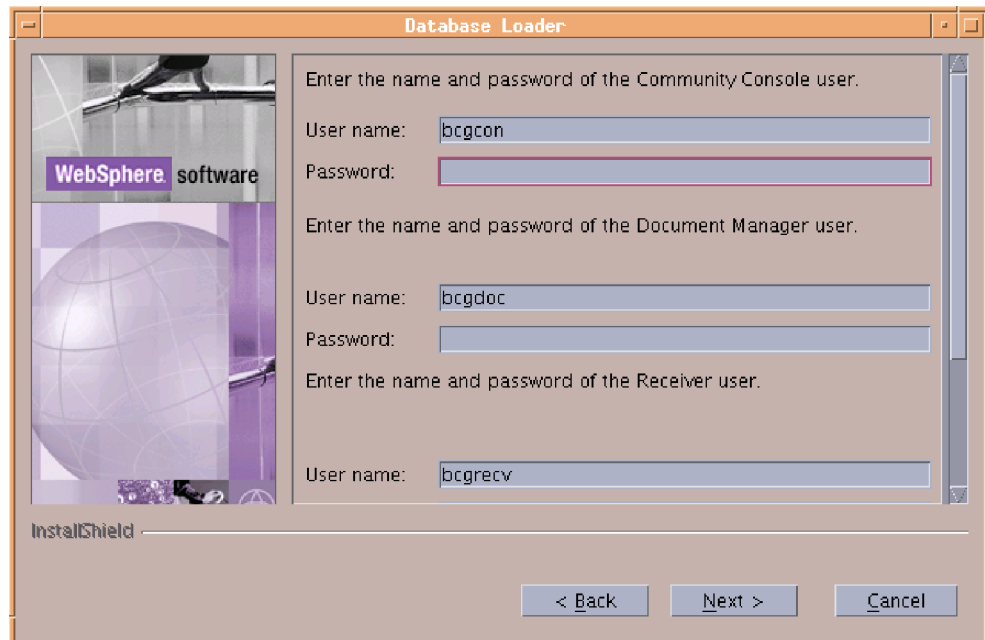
Database Loader

WebSphere. software

Enter the name and password of the Community Console user.

User name: bcgcon

Password:

Enter the name and password of the Document Manager user.

User name: bcgdoc

Password:

Enter the name and password of the Receiver user.

User name: bcgrecv

InstallShield

< Back

Next >

Cancel